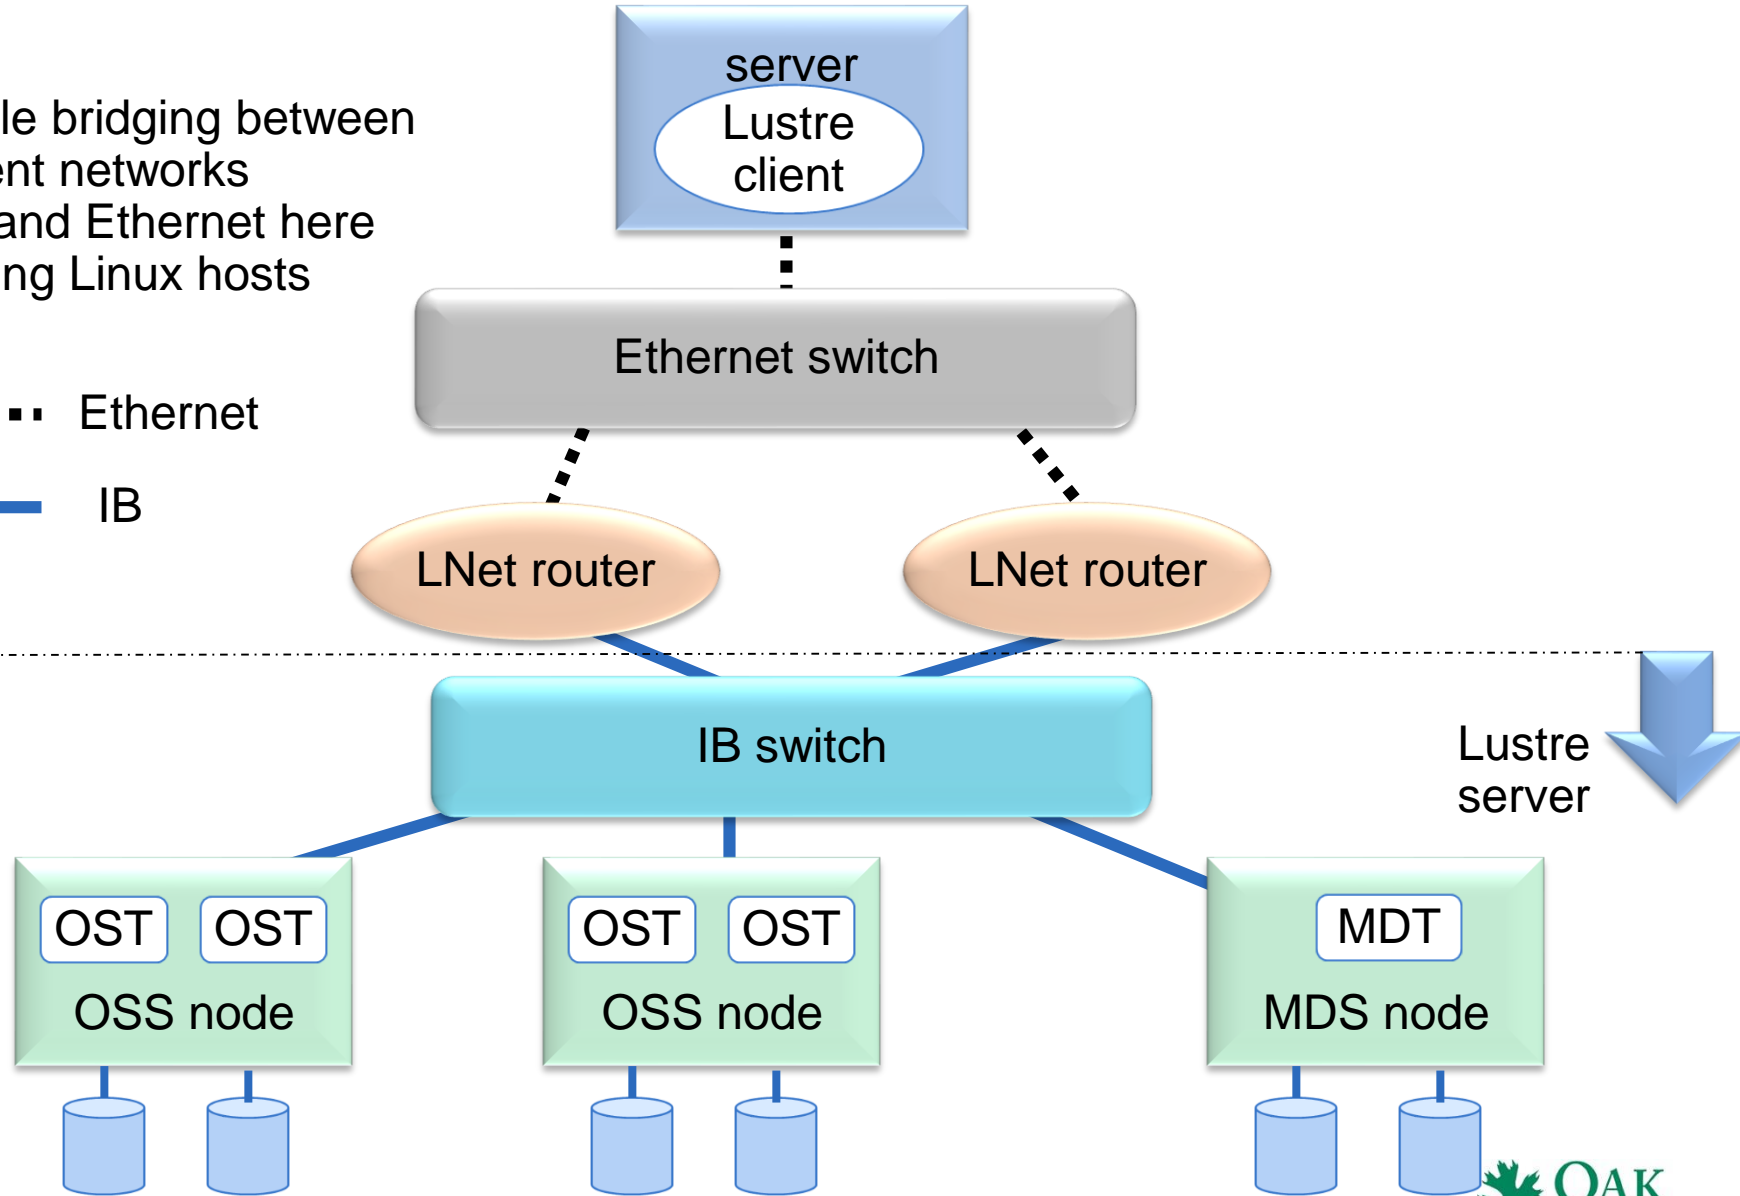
le bridging between
ent networks
and Ethernet here
ng Linux hosts

Ethernet

IB

server

Lustre client

Ethernet switch

LNet router

LNet router

IB switch

Lustre server

OST OST
OSS node

OST OST
OSS node

MDT
MDS node

OAK